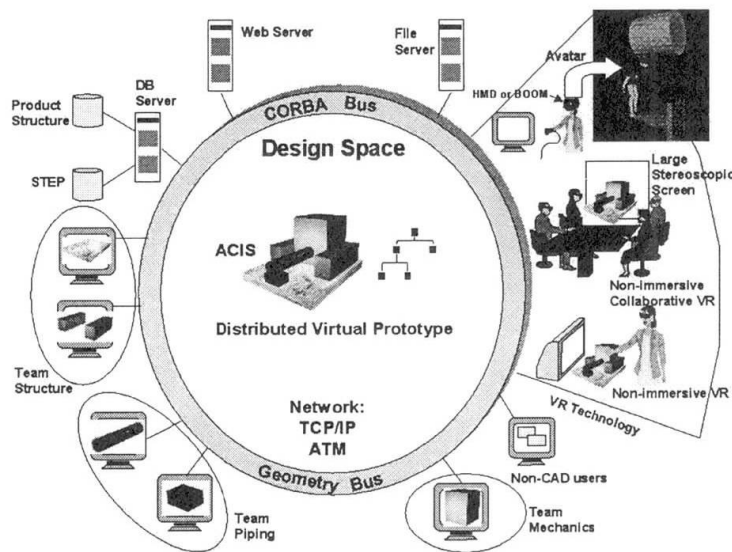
Web Server

File Server

Avatar

HMD or BOOM

DB Server

Product Structure

STEP

CORBA Bus

Design Space

Large Stereoscopic Screen

ACIS

Distributed Virtual Prototype

Non-immersive Collaborative VR

Team Structure

Non-immersive VR

VR Technology

Network: TCP/IP ATM

Non-CAD users

Geometry Bus

Team Piping

Team Mechanics